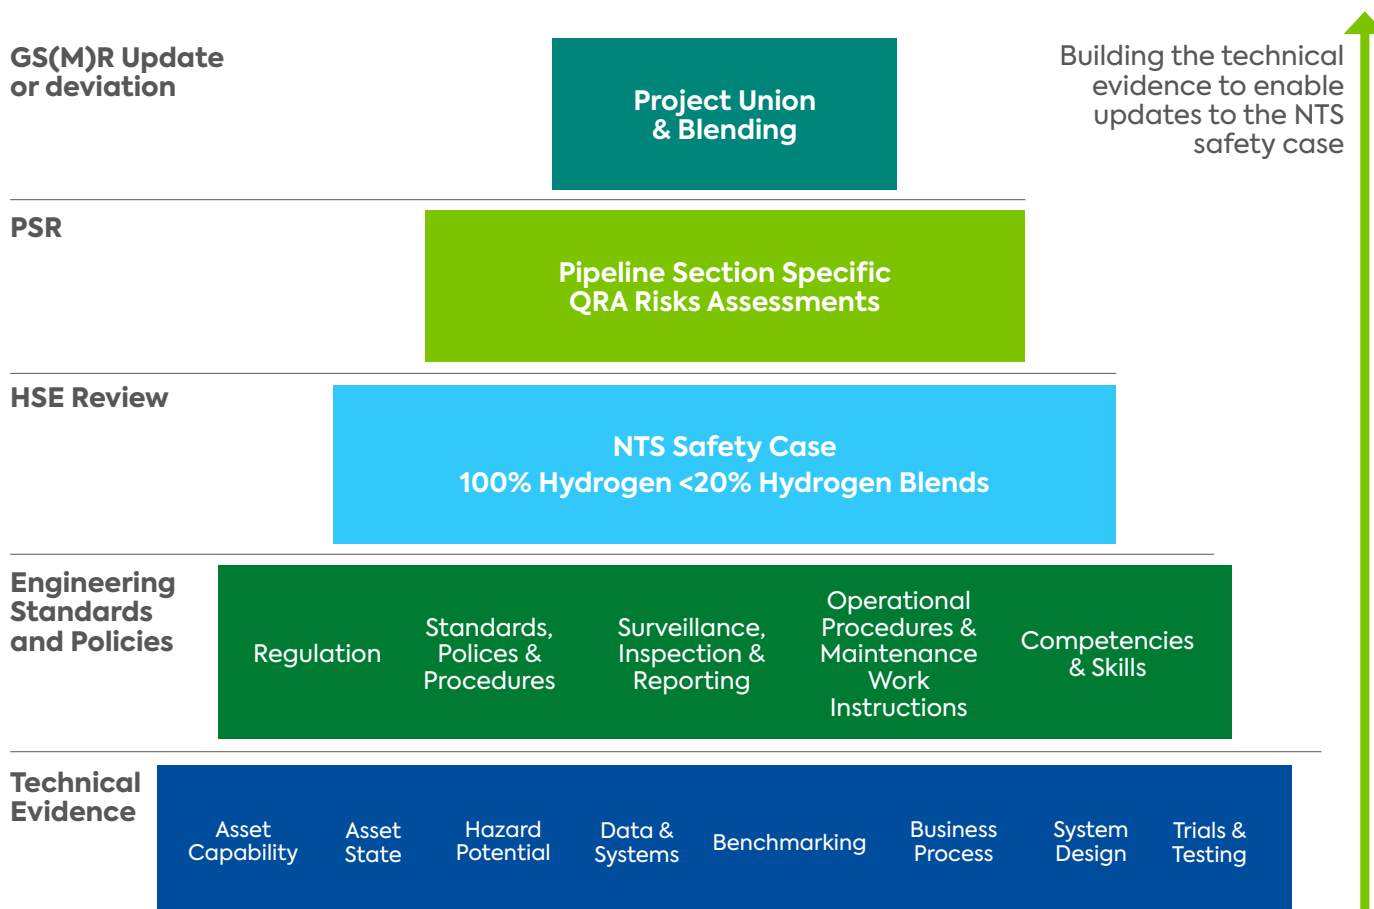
GS(M)R Update or deviation

Project Union & Blending

Building the technical evidence to enable updates to the NTS safety case

PSR

Pipeline Section Specific QRA Risks Assessments

HSE Review

NTS Safety Case
100% Hydrogen <20% Hydrogen Blends

Engineering Standards and Policies

Regulation

Standards, Polices & Procedures

Surveillance, Inspection & Reporting

Operational Procedures & Maintenance Work Instructions

Competencies & Skills

Technical Evidence

Asset Capability

Asset State

Hazard Potential

Data & Systems

Benchmarking

Business Process

System Design

Trials & Testing